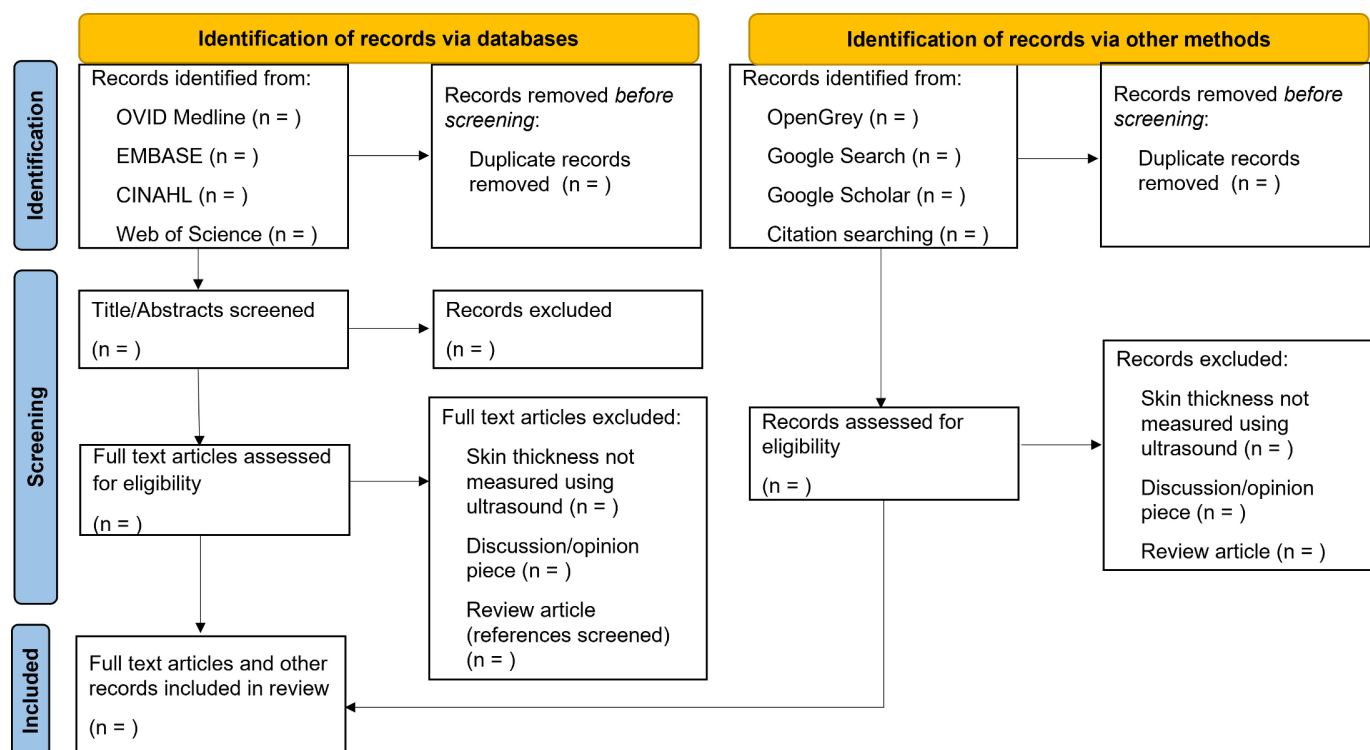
Identification of records via databases

Identification of records via other methods

Identification

Records identified from:
OVID Medline (n = )
EMBASE (n = )
CINAHL (n = )
Web of Science (n = )

Records removed *before screening*:
Duplicate records removed (n = )

Records identified from:
OpenGrey (n = )
Google Search (n = )
Google Scholar (n = )
Citation searching (n = )

Records removed *before screening*:
Duplicate records removed (n = )

Screening

Title/Abstracts screened
(n = )

Records excluded
(n = )

Records excluded:
Skin thickness not measured using ultrasound (n = )
Discussion/opinion piece (n = )
Review article (n = )

Full text articles assessed for eligibility
(n = )

Full text articles excluded:
Skin thickness not measured using ultrasound (n = )
Discussion/opinion piece (n = )
Review article (references screened) (n = )

Records assessed for eligibility
(n = )

Included

Full text articles and other records included in review
(n = )